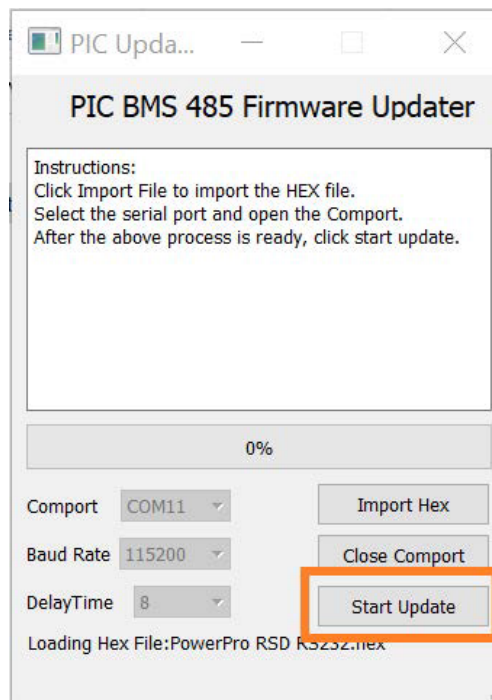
PIC Upda...

PIC BMS 485 Firmware Updater

Instructions:
Click Import File to import the HEX file.
Select the serial port and open the Comport.
After the above process is ready, click start update.

0%

Comport COM11

Import Hex

Baud Rate 115200

Close Comport

DelayTime 8

Start Update

Loading Hex File:PowerPro RSD RS232.hex